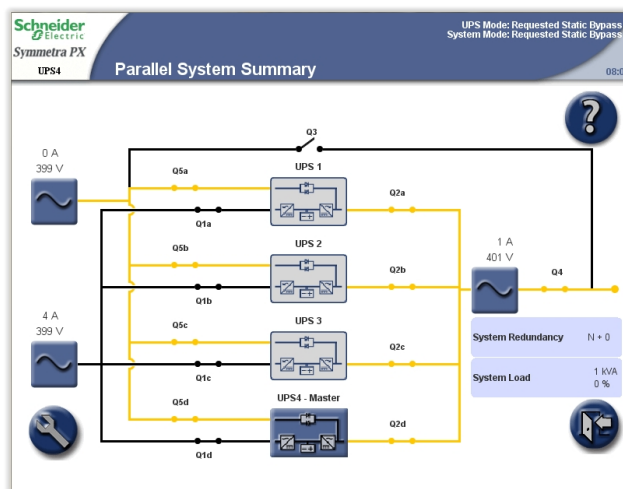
Schneider Electric
Symmetra PX
UPS4
Parallel System Summary
UPS Mode: Requested Static Bypass
System Mode: Requested Static Bypass
08:0

0 A
399 V
4 A
399 V
Q3
Q5a
Q1a
UPS 1
Q2a
Q5b
Q1b
UPS 2
Q2b
Q5c
Q1c
UPS 3
Q2c
Q5d
Q1d
UPS4 - Master
Q2d
1 A
401 V
Q4

| System Redundancy | N + 0 |
|---|---|
| System Load | 1 kVA 0 % |